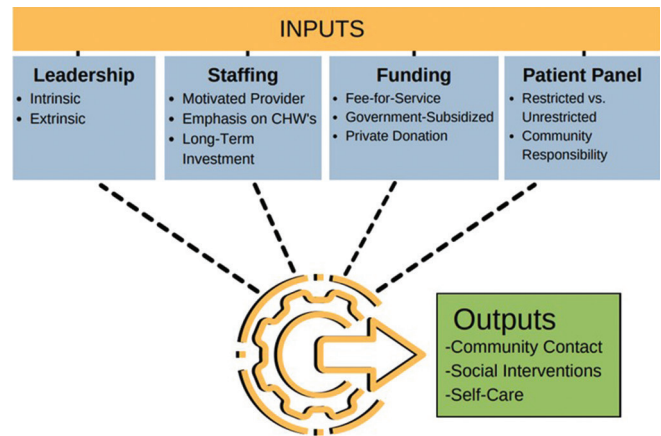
INPUTS

Leadership
- Intrinsic
- Extrinsic

Staffing
- Motivated Provider
- Emphasis on CHW's
- Long-Term Investment

Funding
- Fee-for-Service
- Government-Subsidized
- Private Donation

Patient Panel
- Restricted vs. Unrestricted
- Community Responsibility

Outputs
-Community Contact
-Social Interventions
-Self-Care